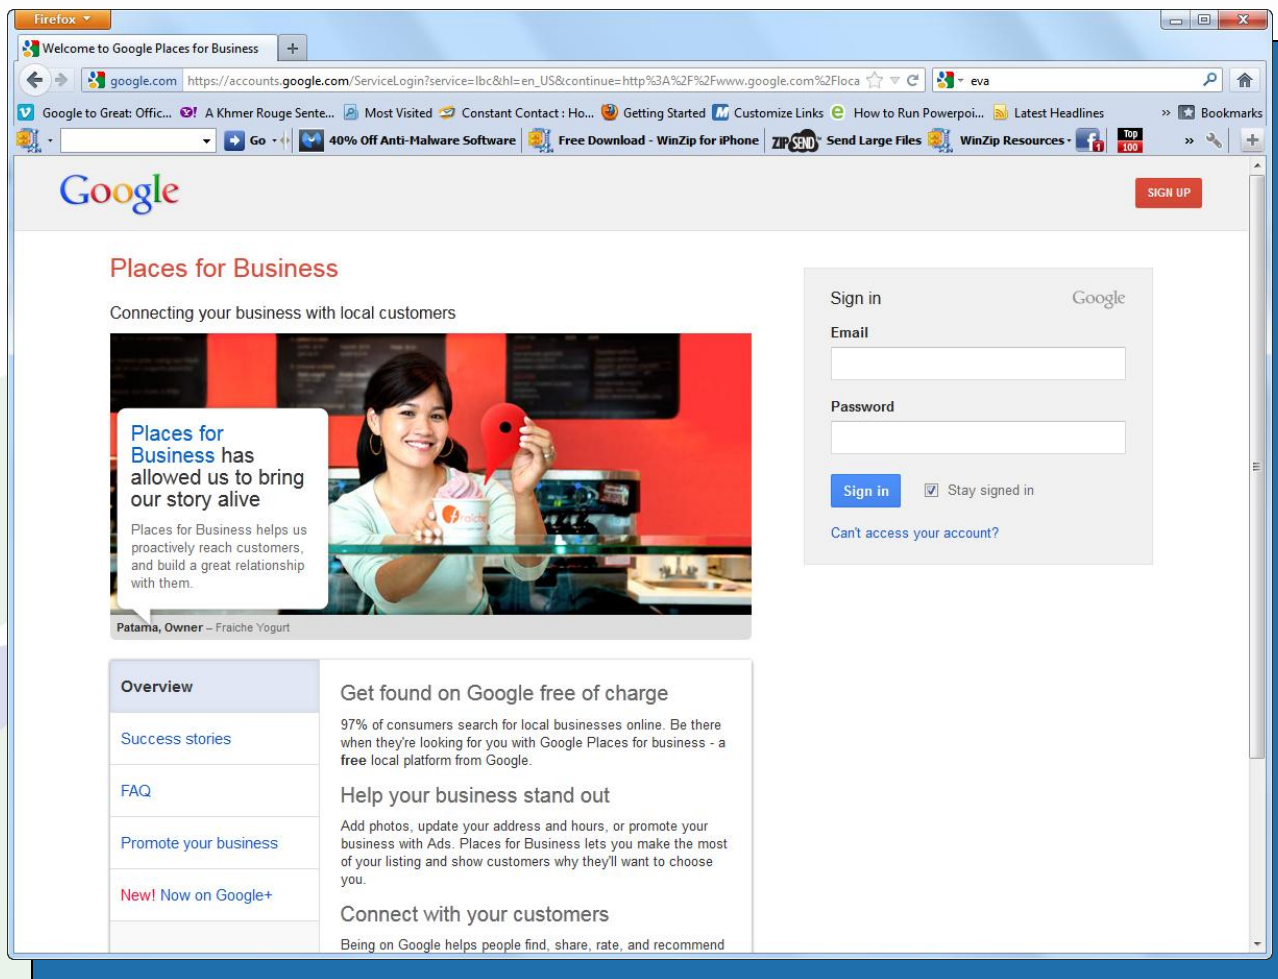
Firefox

Welcome to Google Places for Business

google.com https://accounts.google.com/ServiceLogin?service=lbc&hl=en_US&continue=http%3A%2F%2Fwww.google.com%2Floca

eva

Google to Great: Offic... A Khmer Rouge Sente... Most Visited Constant Contact : Ho... Getting Started Customize Links How to Run Powerpoi... Latest Headlines » Bookmarks

Go 40% Off Anti-Malware Software Free Download - WinZip for iPhone ZIP SEND Send Large Files WinZip Resources Top 100 »

Google

SIGN UP

Places for Business

Connecting your business with local customers

Places for Business has allowed us to bring our story alive

Places for Business helps us proactively reach customers, and build a great relationship with them.

fraiche

Patama, Owner – Fraiche Yogurt

Sign in

Google

Email

Password

Sign in

Stay signed in

Can't access your account?

Overview

Success stories

FAQ

Promote your business

New! Now on Google+

Get found on Google free of charge

97% of consumers search for local businesses online. Be there when they're looking for you with Google Places for business - a free local platform from Google.

Help your business stand out

Add photos, update your address and hours, or promote your business with Ads. Places for Business lets you make the most of your listing and show customers why they'll want to choose you.

Connect with your customers

Being on Google helps people find, share, rate, and recommend